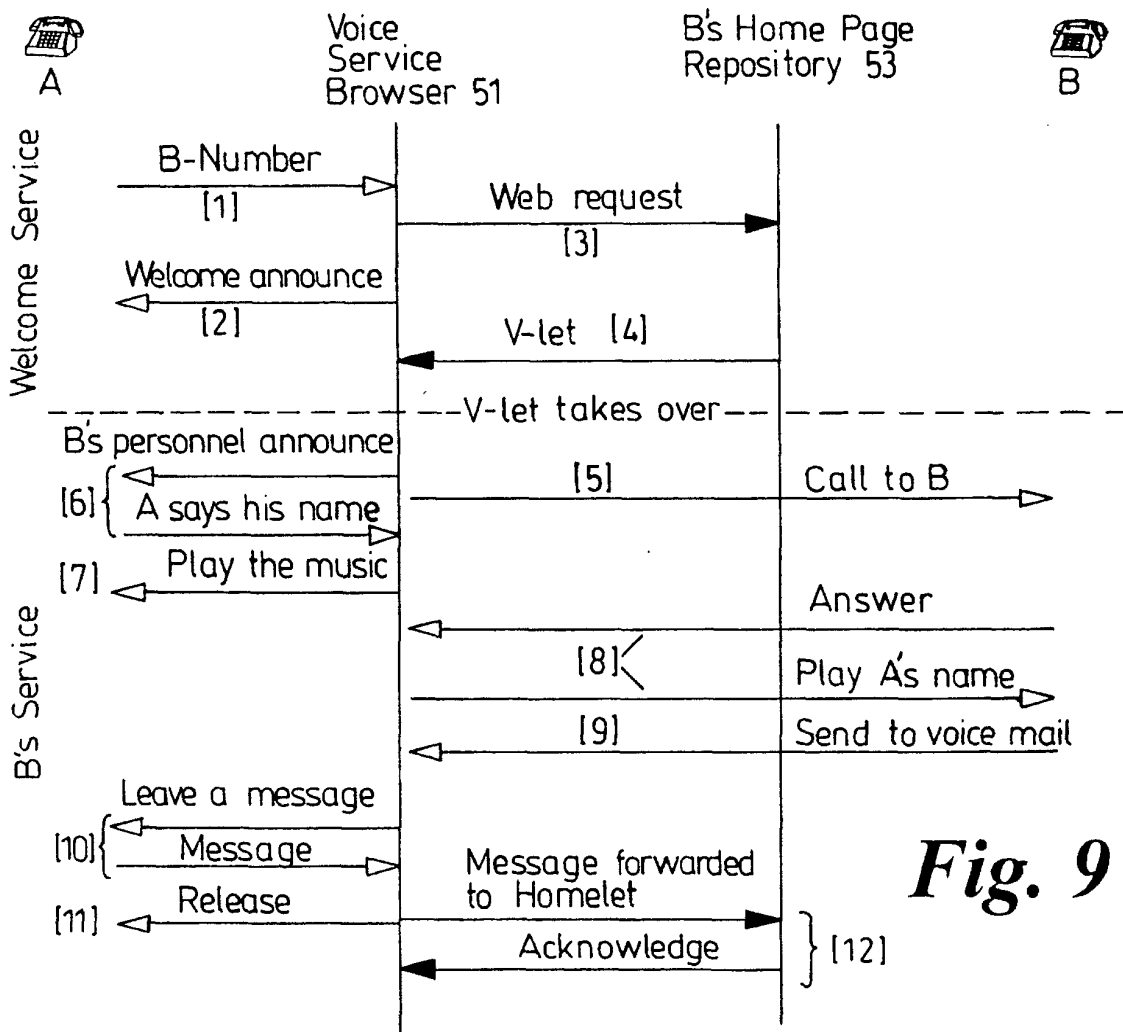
A

Voice Service Browser 51

B's Home Page Repository 53

B

Welcome Service

B-Number
[1]

Web request
[3]

Welcome announce
[2]

V-let [4]

V-let takes over

B's Service

B's personnel announce

[6] A says his name

[5]

Call to B

[7] Play the music

Answer

[8]

Play A's name

[9]

Send to voice mail

Leave a message

[10] Message

Message forwarded to Homelet

[11] Release

Acknowledge

[12]

Fig. 9